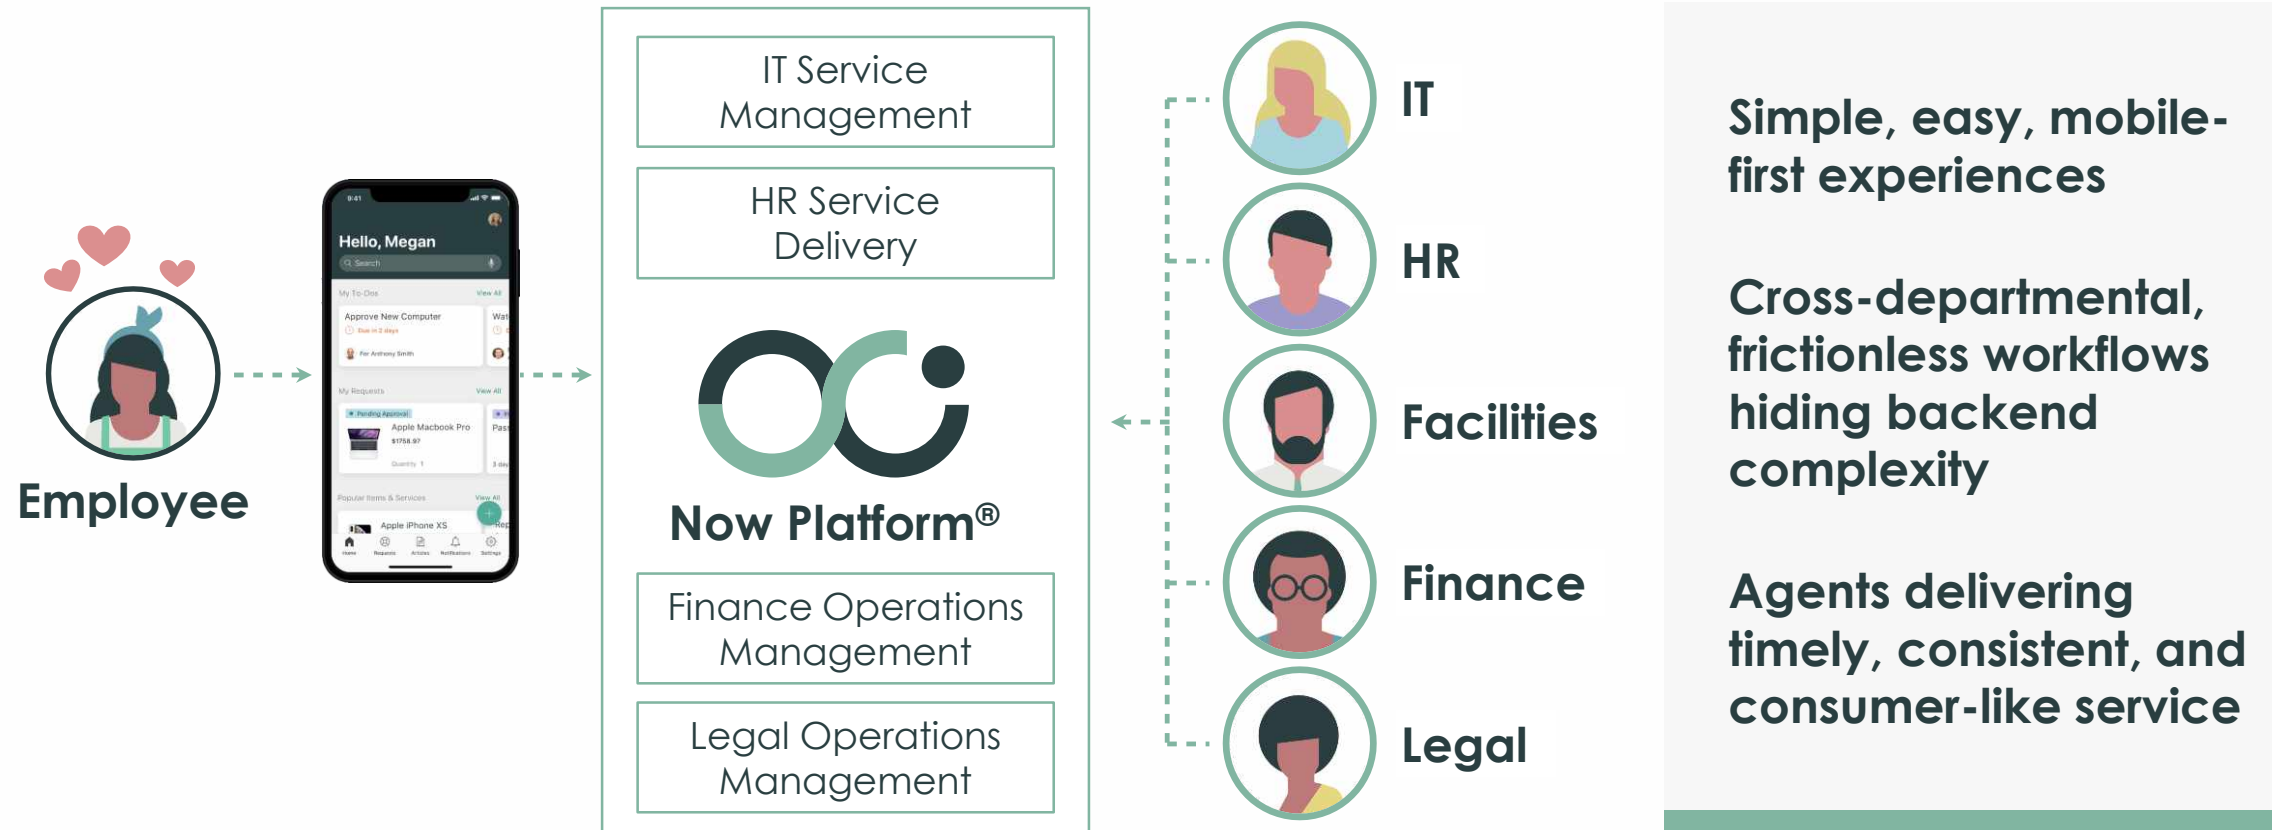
Employee

9:41

Hello, Megan

Search

My To-Dos

View All

Approve New Computer

Due in 2 days

For Anthony Smith

My Requests

View All

Pending Approval

Apple Macbook Pro

$1758.97

Quantity 1

Popular Items & Services

View All

Apple iPhone XS

Home

Requests

Articles

Notifications

Settings

IT Service Management

HR Service Delivery

Now Platform®

Finance Operations Management

Legal Operations Management

IT

HR

Facilities

Finance

Legal

Simple, easy, mobile-first experiences

Cross-departmental, frictionless workflows hiding backend complexity

Agents delivering timely, consistent, and consumer-like service